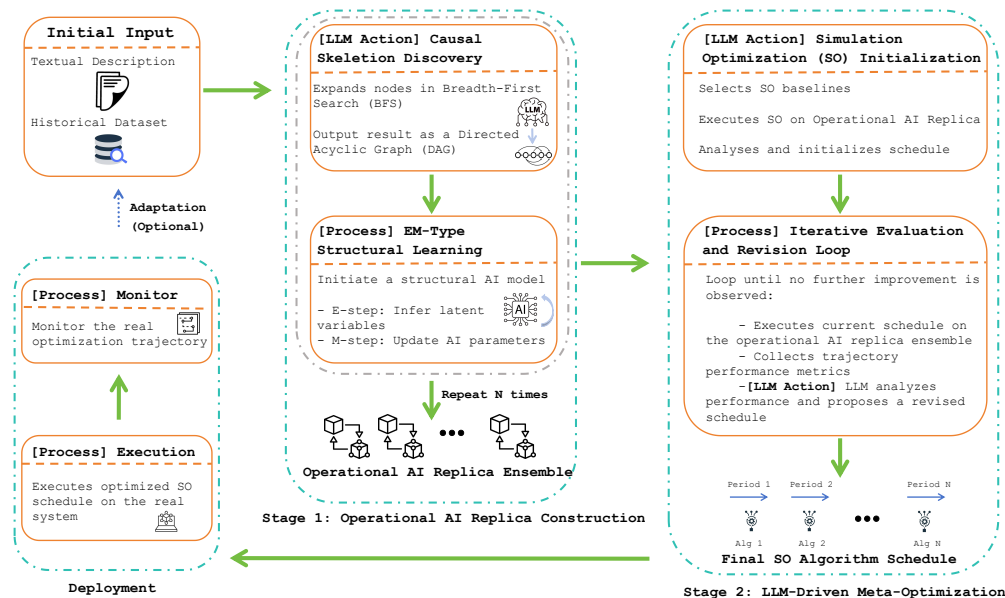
Initial Input

Textual Description

Historical Dataset

Adaptation (Optional)

[Process] Monitor

Monitor the real optimization trajectory

[Process] Execution

Executes optimized SO schedule on the real system

Deployment

[LLM Action] Causal Skeletion Discovery

Expands nodes in Breadth-First Search (BFS)

LLM

Output result as a Directed Acyclic Graph (DAG)

[Process] EM-Type Structural Learning

Initiate a structural AI model

- E-step: Infer latent variables

AI

- M-step: Update AI parameters

Repeat N times

•••

Operational AI Replica Ensemble

Stage 1: Operational AI Replica Construction

[LLM Action] Simulation Optimization (SO) Initialization

Selects SO baselines

Executes SO on Operational AI Replica

Analyses and initializes schedule

[Process] Iterative Evaluation and Revision Loop

Loop until no further improvement is observed:

- Executes current schedule on the operational AI replica ensemble

- Collects trajectory performance metrics

-[LLM Action] LLM analyzes performance and proposes a revised schedule

Period 1

Period 2

Period N

Alg 1

Alg 2

•••

Alg N

Final SO Algorithm Schedule

Stage 2: LLM-Driven Meta-Optimization